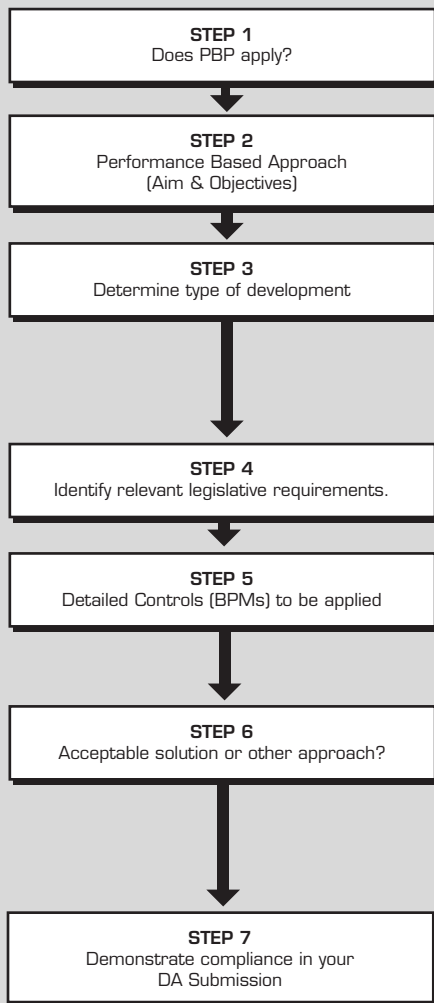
STEP 1
Does PBP apply?

STEP 2
Performance Based Approach (Aim & Objectives)

STEP 3
Determine type of development

STEP 4
Identify relevant legislative requirements.

STEP 5
Detailed Controls (BPMs) to be applied

STEP 6
Acceptable solution or other approach?

STEP 7
Demonstrate compliance in your DA Submission